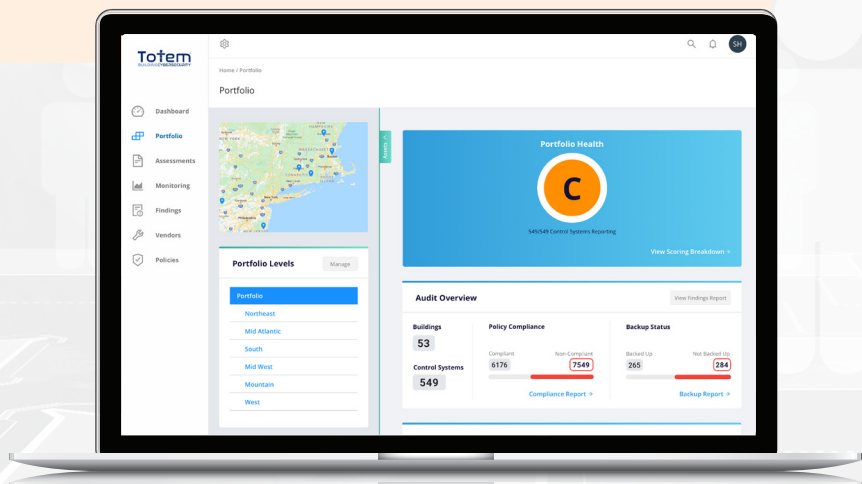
Totem
BUILDING CYBERSECURITY

SH

Home / Portfolio

Portfolio

Dashboard
Portfolio
Assessments
Monitoring
Findings
Vendors
Policies

Assets

Portfolio Health

C

549/549 Control Systems Reporting

View Scoring Breakdown >

Portfolio Levels
Manage

Portfolio
Northeast
Mid Atlantic
South
Mid West
Mountain
West

Audit Overview
View Findings Report

Buildings
53

Control Systems
549

Policy Compliance
Compliant
6176
Non-Compliant
7549
Compliance Report >

Backup Status
Backed Up
265
Not Backed Up
284
Backup Report >